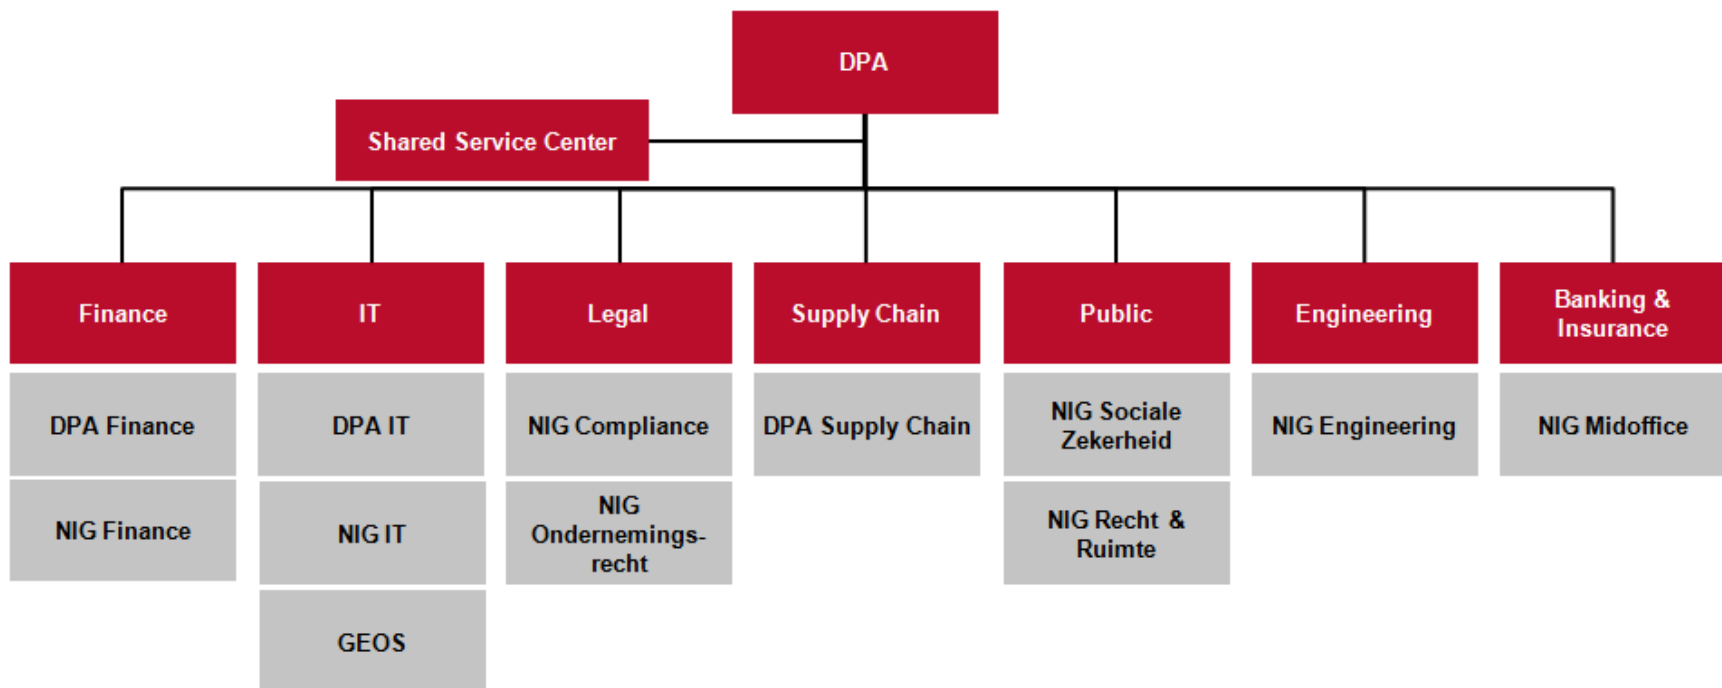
DPA

Shared Service Center

Finance

DPA Finance

NIG Finance

IT

DPA IT

NIG IT

GEOS

Legal

NIG Compliance

NIG Ondernemings-recht

Supply Chain

DPA Supply Chain

Public

NIG Sociale Zekerheid

NIG Recht & Ruimte

Engineering

NIG Engineering

Banking & Insurance

NIG Midoffice